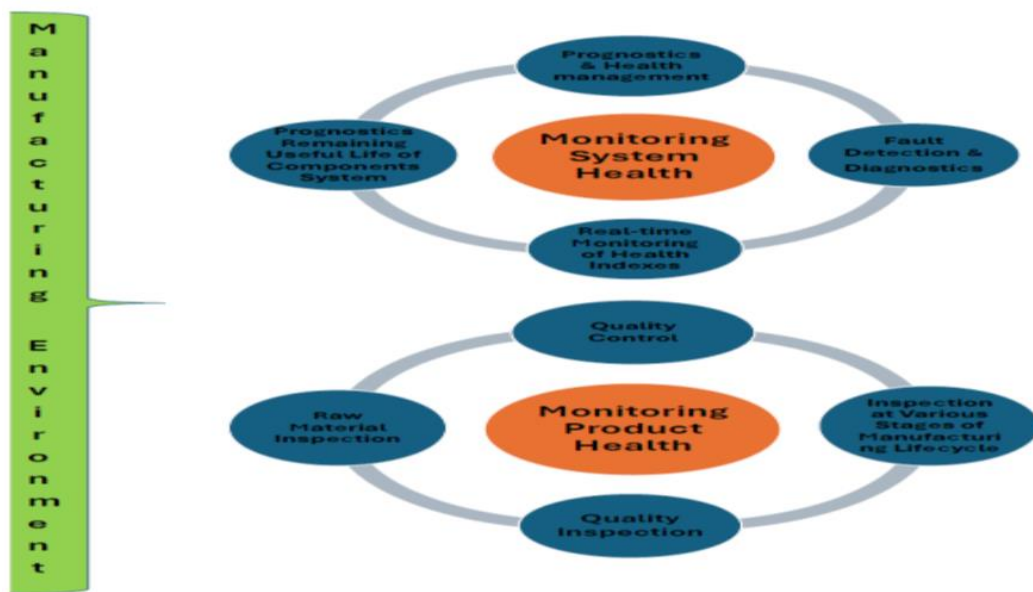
Manufacturing Environment

Prognostics & Health management

Prognostics Remaining Useful Life of Components System

Monitoring System Health

Fault Detection & Diagnostics

Real-time Monitoring of Health Indexes

Quality Control

Raw Material Inspection

Monitoring Product Health

Inspection at Various Stages of Manufacturing Lifecycle

Quality Inspection